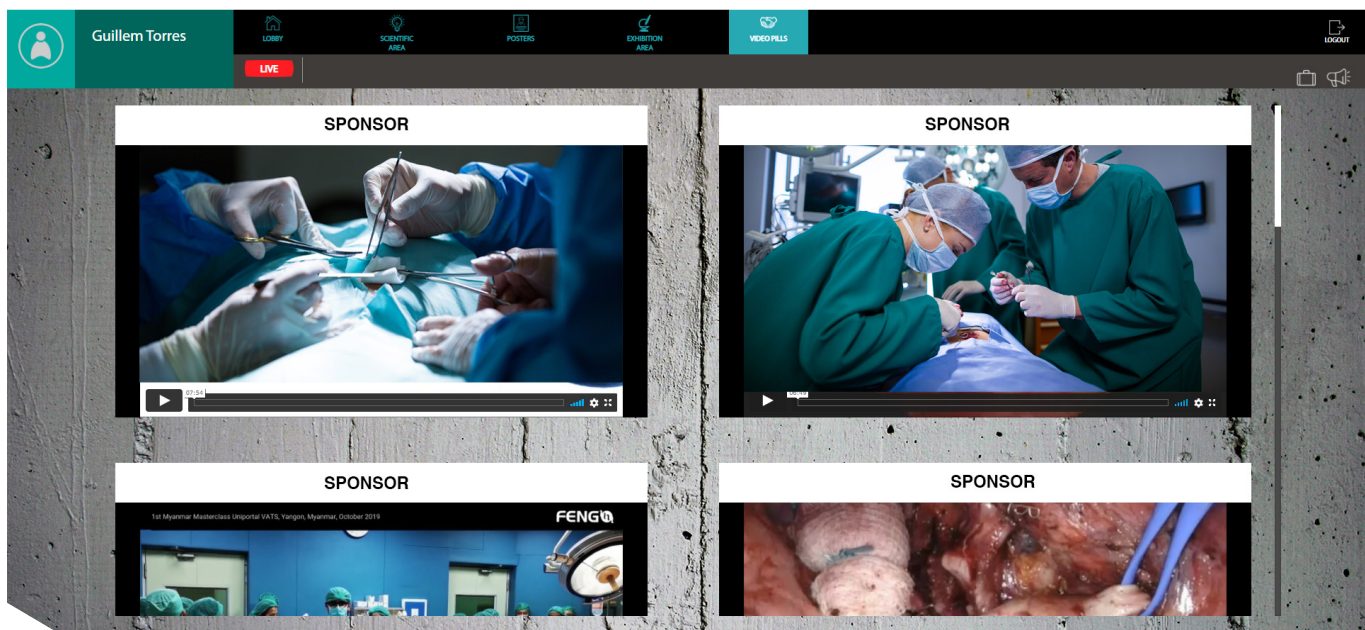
Guillem Torres

LOBBY
SCIENTIFIC AREA
POSTERS
EXHIBITION AREA
VIDEO PILLS
LOGOUT

LIVE

SPONSOR

07:54

SPONSOR

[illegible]

SPONSOR

1st Myanmar Masterclass Uniportal VATS, Yangon, Myanmar, October 2019

FENG

SPONSOR